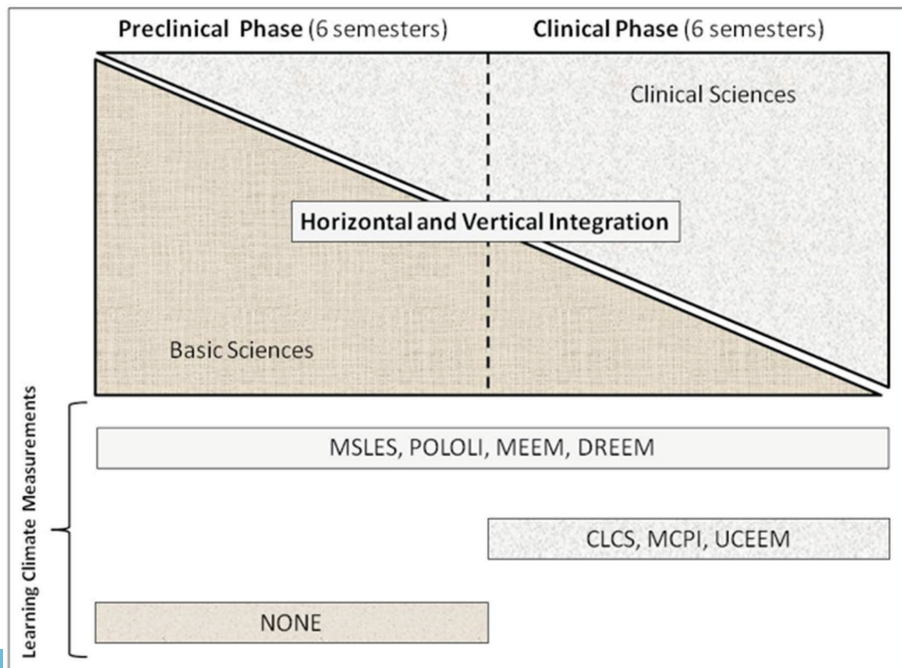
Preclinical Phase (6 semesters)
Clinical Phase (6 semesters)

Clinical Sciences

Horizontal and Vertical Integration

Basic Sciences

Learning Climate Measurements

MSLES, POLOLI, MEEM, DREEM

CLCS, MCPI, UCEEM

NONE